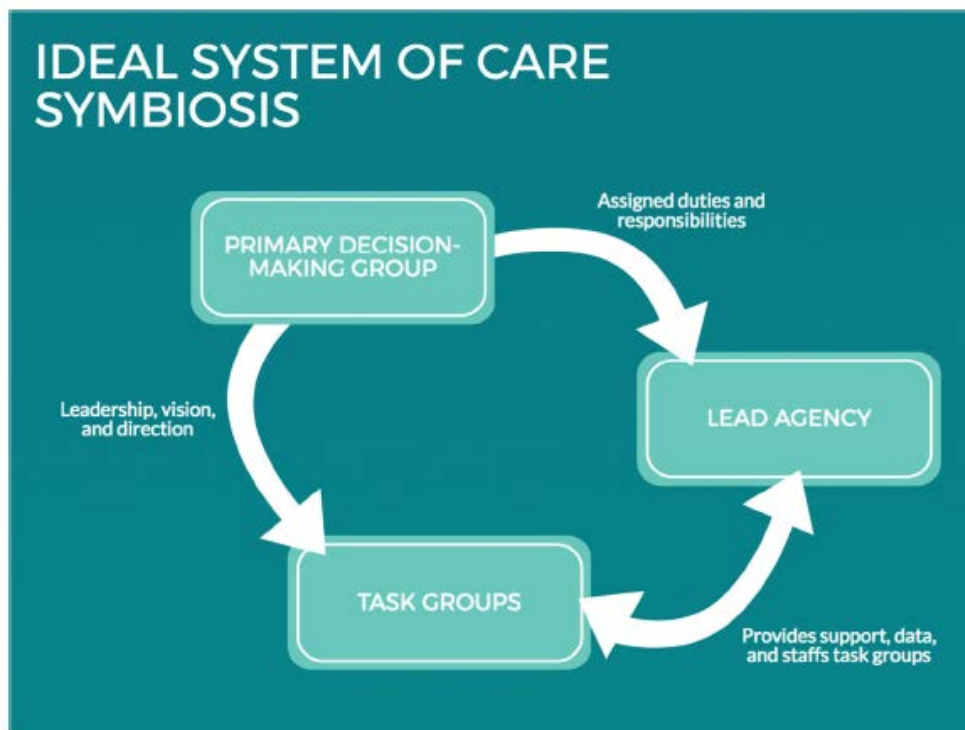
IDEAL SYSTEM OF CARE SYMBIOSIS

PRIMARY DECISION-MAKING GROUP

Assigned duties and responsibilities

LEAD AGENCY

Leadership, vision, and direction

TASK GROUPS

Provides support, data, and staffs task groups